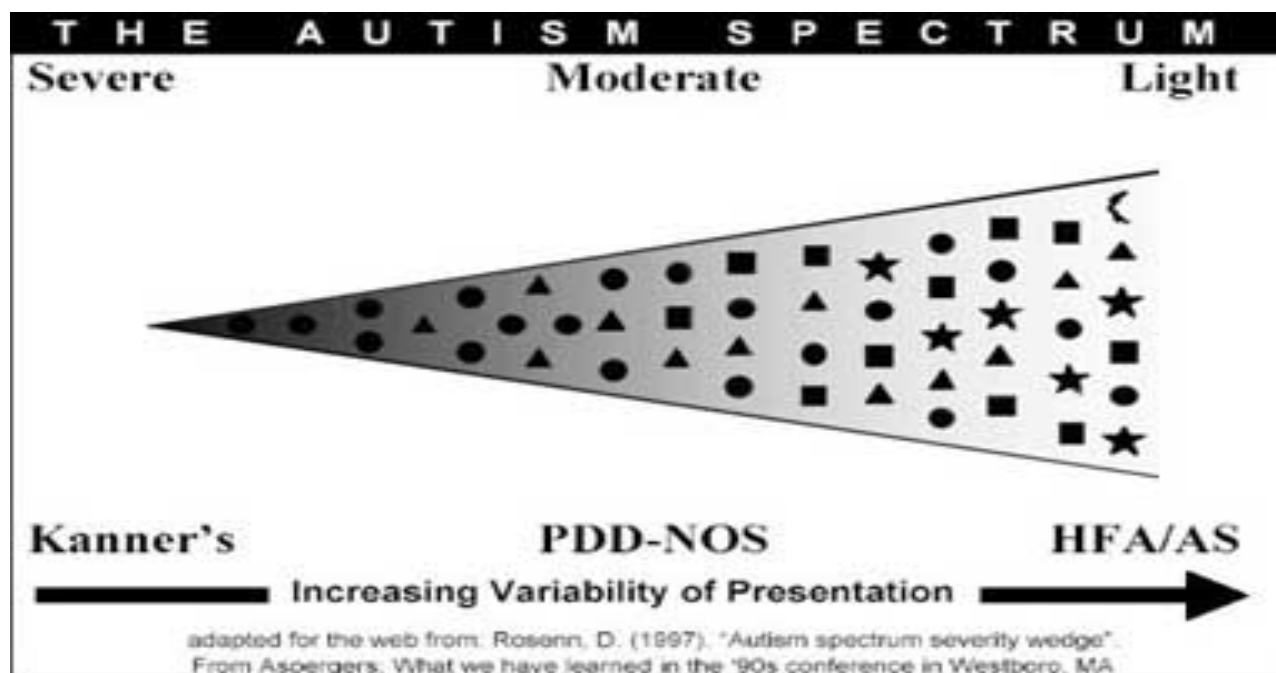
THE AUTISM SPECTRUM

Severe

Moderate

Light

Kanner's

PDD-NOS

HFA/AS

Increasing Variability of Presentation

adapted for the web from: Rosenn, D. (1997). "Autism spectrum severity wedge". From Aspergers: What we have learned in the '90s conference in Westboro, MA